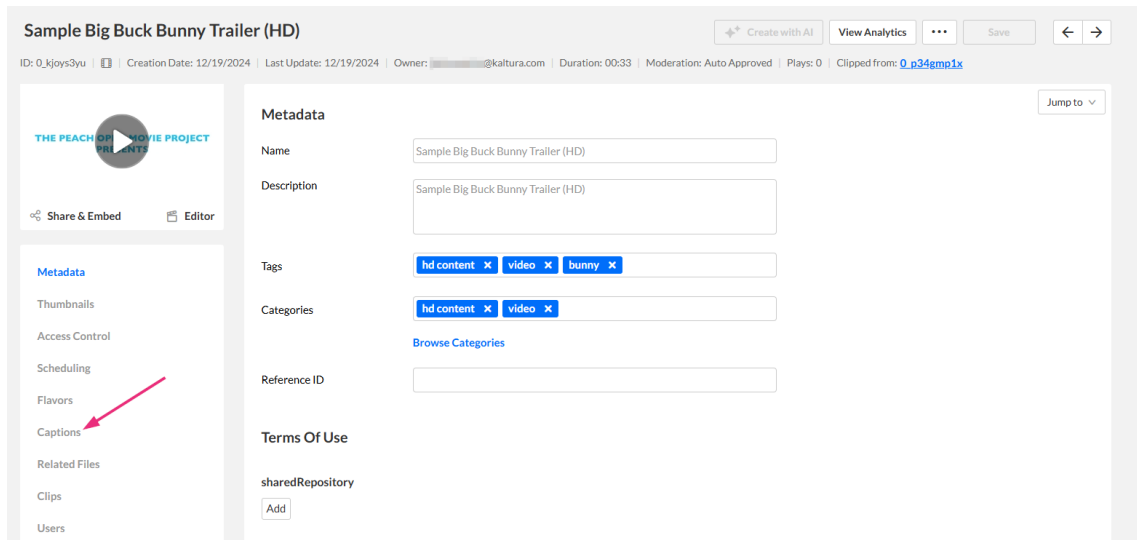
Sample Big Buck Bunny Trailer (HD)

Create with AI | View Analytics | ••• | Save | ← | →

ID: 0_kjoys3yu | Creation Date: 12/19/2024 | Last Update: 12/19/2024 | Owner: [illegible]@kaltura.com | Duration: 00:33 | Moderation: Auto Approved | Plays: 0 | Clipped from: 0_p34gmp1x

THE PEACH OP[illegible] MOVIE PROJECT PRE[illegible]NTS

Share & Embed
Editor

Metadata
Thumbnails
Access Control
Scheduling
Flavors
Captions
Related Files
Clips
Users

Jump to

Metadata

Name
Sample Big Buck Bunny Trailer (HD)

Description
Sample Big Buck Bunny Trailer (HD)

Tags
hd content ✕ video ✕ bunny ✕

Categories
hd content ✕ video ✕

Browse Categories

Reference ID

Terms Of Use

sharedRepository
Add